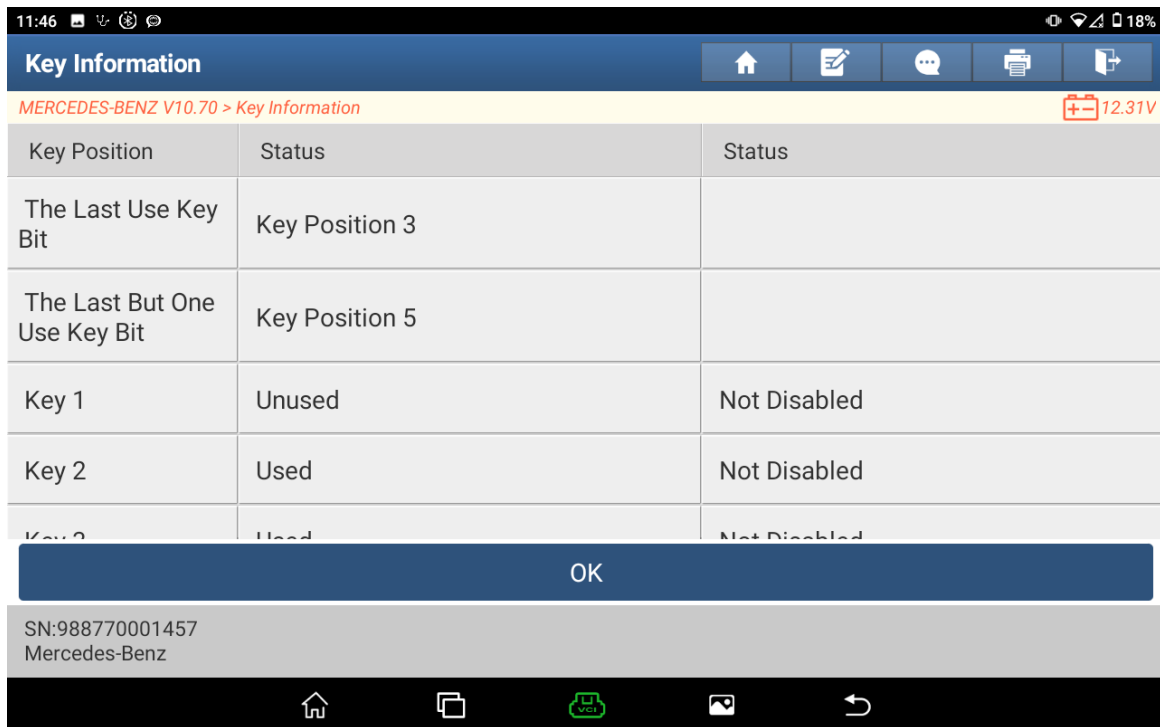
11:46 18%

Key Information

MERCEDES-BENZ V10.70 > Key Information 12.31V

| Key Position | Status | Status |
|---|---|---|
| The Last Use Key Bit | Key Position 3 | |
| The Last But One Use Key Bit | Key Position 5 | |
| Key 1 | Unused | Not Disabled |
| Key 2 | Used | Not Disabled |
| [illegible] | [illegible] | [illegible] |

OK

SN:988770001457
Mercedes-Benz

VCI